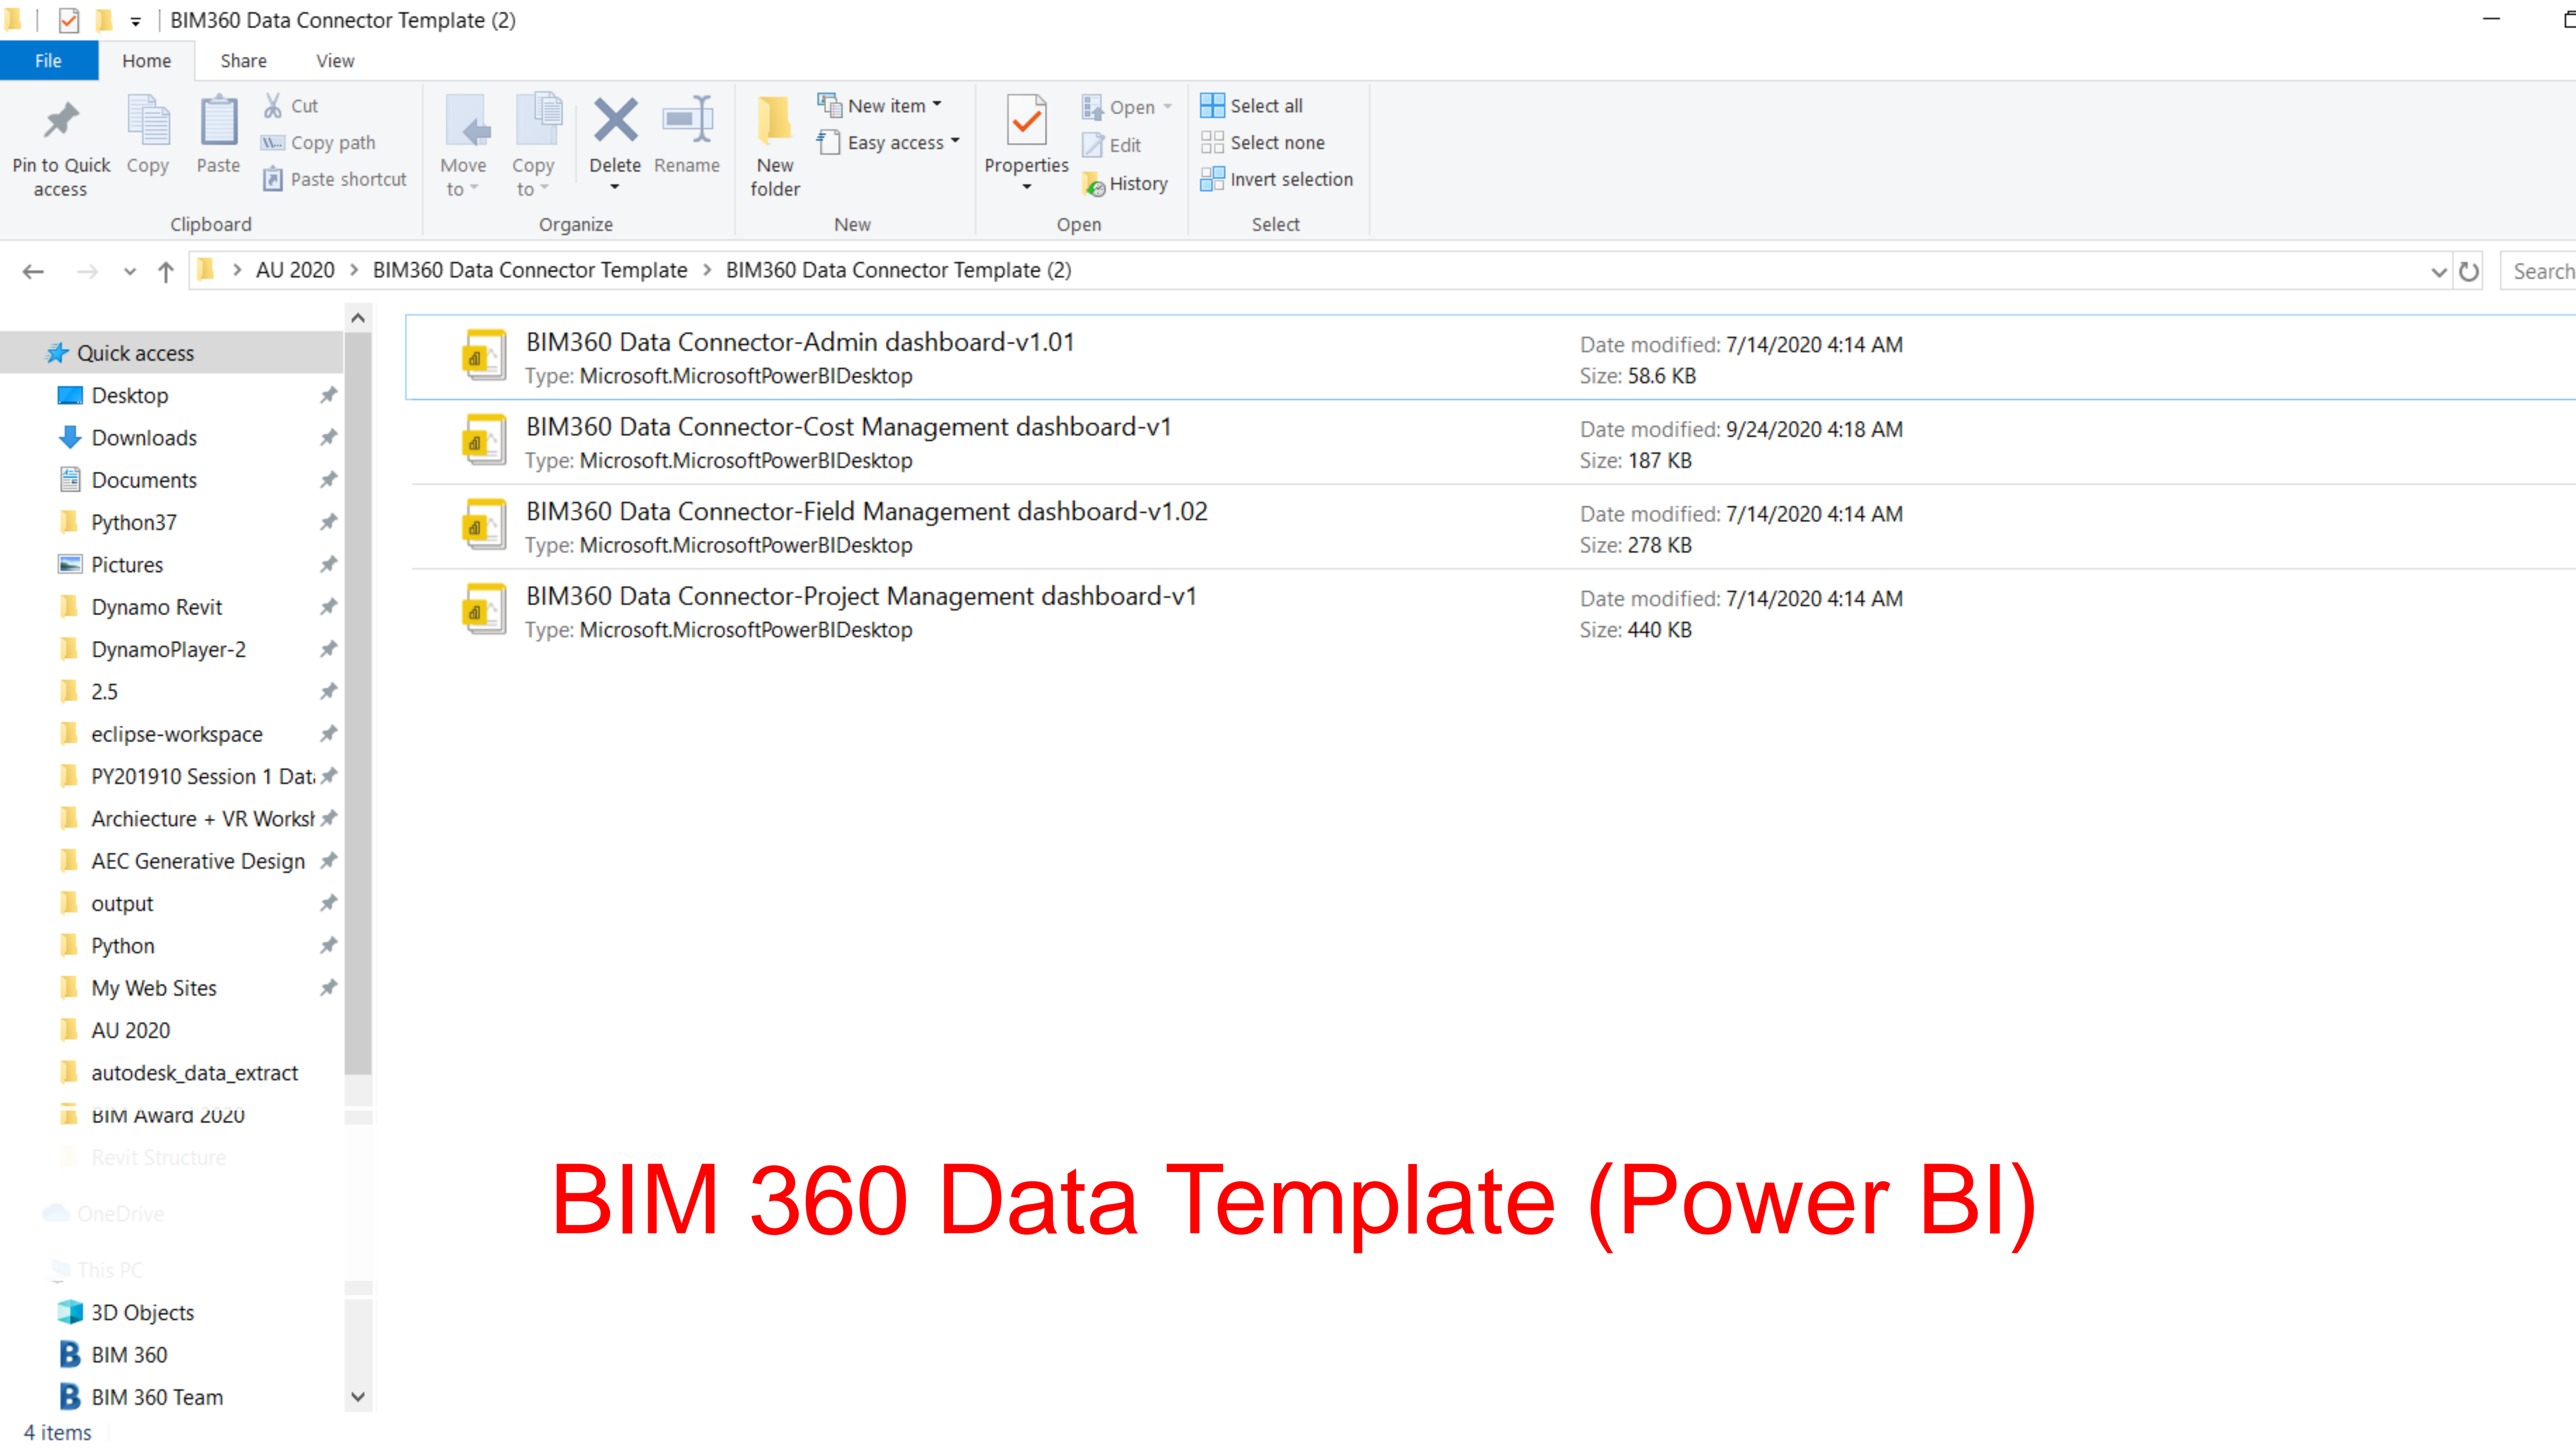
BIM360 Data Connector Template (2)

File | Home | Share | View

Pin to Quick access
Copy
Paste
Cut
Copy path
Paste shortcut
Clipboard

Move to
Copy to
Delete
Rename
Organize

New folder
New item
Easy access
New

Properties
Open
Edit
History
Open

Select all
Select none
Invert selection
Select

AU 2020 > BIM360 Data Connector Template > BIM360 Data Connector Template (2)

Search

Quick access
Desktop
Downloads
Documents
Python37
Pictures
Dynamo Revit
DynamoPlayer-2
2.5
eclipse-workspace
PY201910 Session 1 Dat
Archiecture + VR Worksł
AEC Generative Design
output
Python
My Web Sites
AU 2020
autodesk_data_extract
BIM Award 2020
Revit Structure
OneDrive
This PC
3D Objects
BIM 360
BIM 360 Team

BIM360 Data Connector-Admin dashboard-v1.01
Type: Microsoft.MicrosoftPowerBIDesktop
Date modified: 7/14/2020 4:14 AM
Size: 58.6 KB

BIM360 Data Connector-Cost Management dashboard-v1
Type: Microsoft.MicrosoftPowerBIDesktop
Date modified: 9/24/2020 4:18 AM
Size: 187 KB

BIM360 Data Connector-Field Management dashboard-v1.02
Type: Microsoft.MicrosoftPowerBIDesktop
Date modified: 7/14/2020 4:14 AM
Size: 278 KB

BIM360 Data Connector-Project Management dashboard-v1
Type: Microsoft.MicrosoftPowerBIDesktop
Date modified: 7/14/2020 4:14 AM
Size: 440 KB

BIM 360 Data Template (Power BI)

4 items